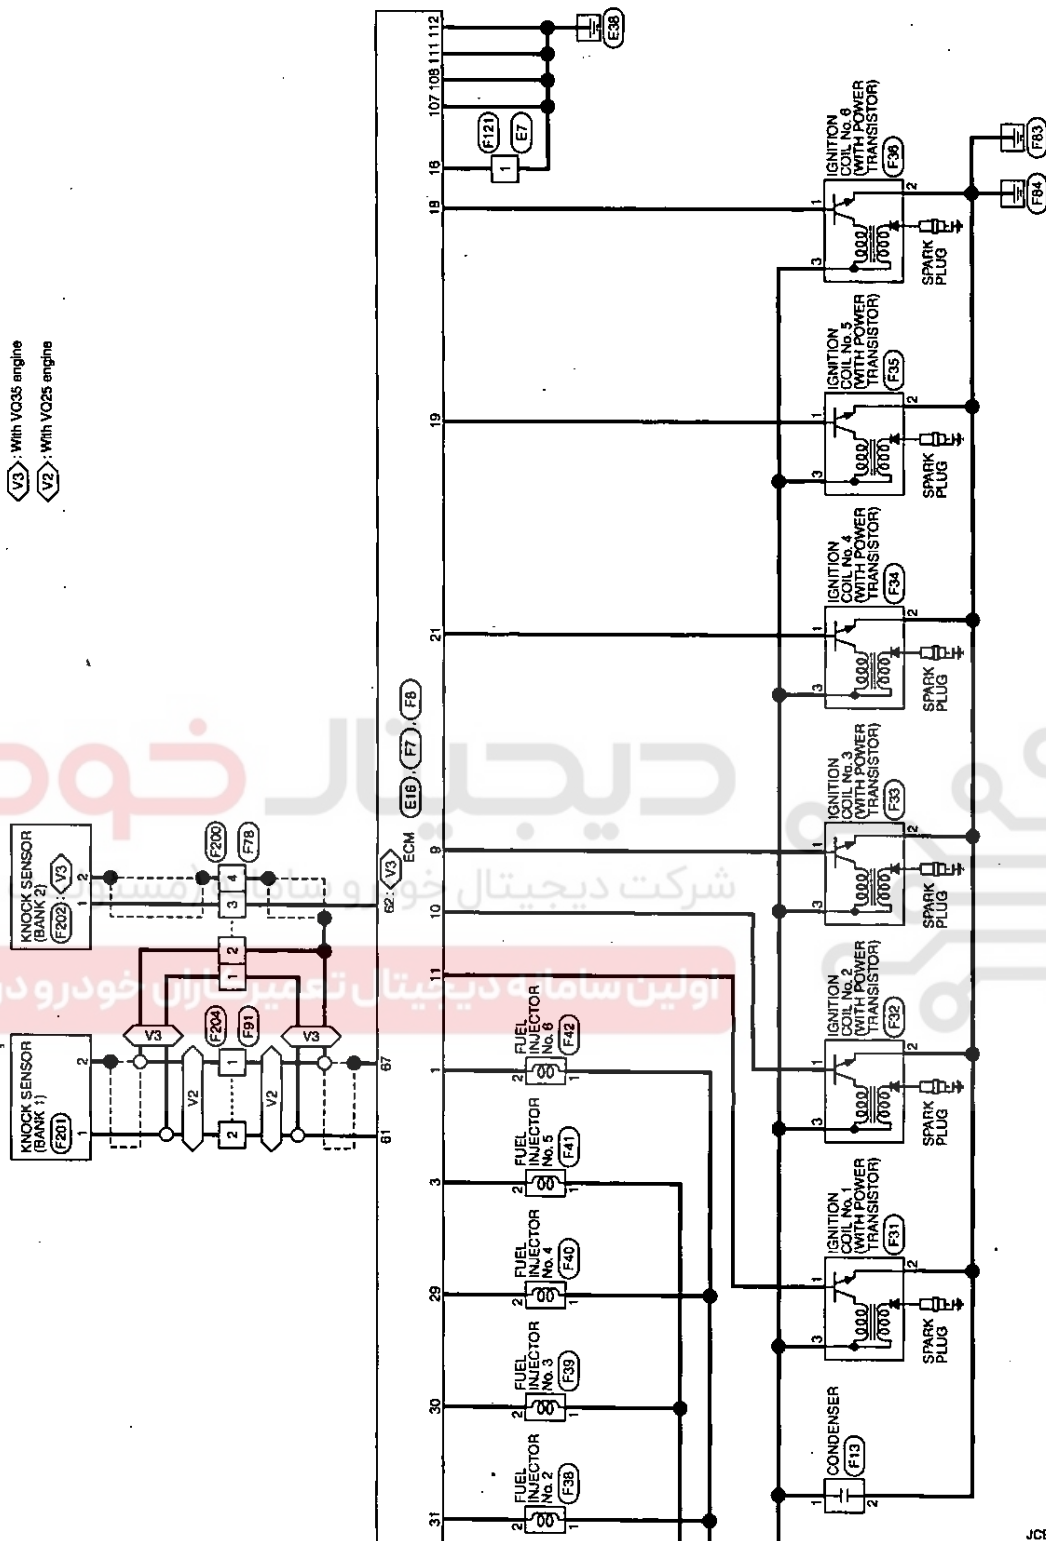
V3 : With VQ35 engine
V2 : With VQ25 engine

KNOCK SENSOR (BANK 2) F202 V3
KNOCK SENSOR (BANK 1) F201

2 1
2 1

F200 F78
4 3
2 1
F204 F91
V3 V3
V2 V2
1 2

62 V3 ECM E16 F7 F8
67
61

112 111 108 107 16 18 19 21 9 10 11 1 3 29 30 31

E38
F121 E7
1

IGNITION COIL No.6 (WITH POWER TRANSISTOR) F36
IGNITION COIL No.5 (WITH POWER TRANSISTOR) F35
IGNITION COIL No.4 (WITH POWER TRANSISTOR) F34
IGNITION COIL No.3 (WITH POWER TRANSISTOR) F33
IGNITION COIL No.2 (WITH POWER TRANSISTOR) F32
IGNITION COIL No.1 (WITH POWER TRANSISTOR) F31

1 2 3

SPARK PLUG
SPARK PLUG
SPARK PLUG
SPARK PLUG
SPARK PLUG
SPARK PLUG

F83 F84

FUEL INJECTOR No.6 F42
FUEL INJECTOR No.5 F41
FUEL INJECTOR No.4 F40
FUEL INJECTOR No.3 F39
FUEL INJECTOR No.2 F38

2 1

CONDENSER F13
1 2

دیجیتال خودرو
شرکت دیجیتال خودرو سامانه مستند
اولین سامانه دیجیتال تعمیرکاران خودرو در

JC